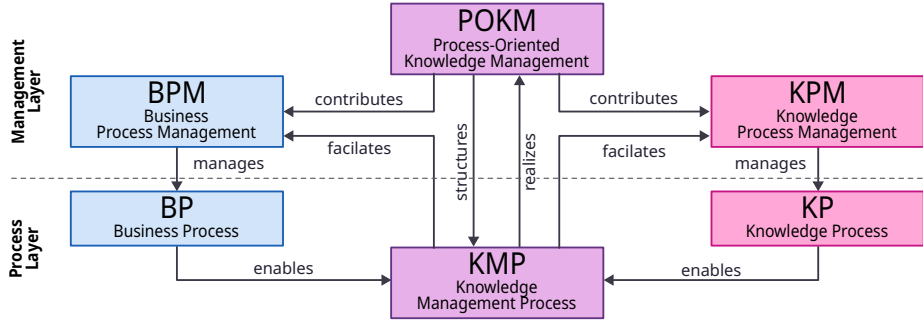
Management Layer

Process Layer

POKM
Process-Oriented Knowledge Management

BPM
Business Process Management

contributes

contributes

KPM
Knowledge Process Management

facilates

structures

realizes

facilates

manages

manages

BP
Business Process

KP
Knowledge Process

enables

enables

KMP
Knowledge Management Process